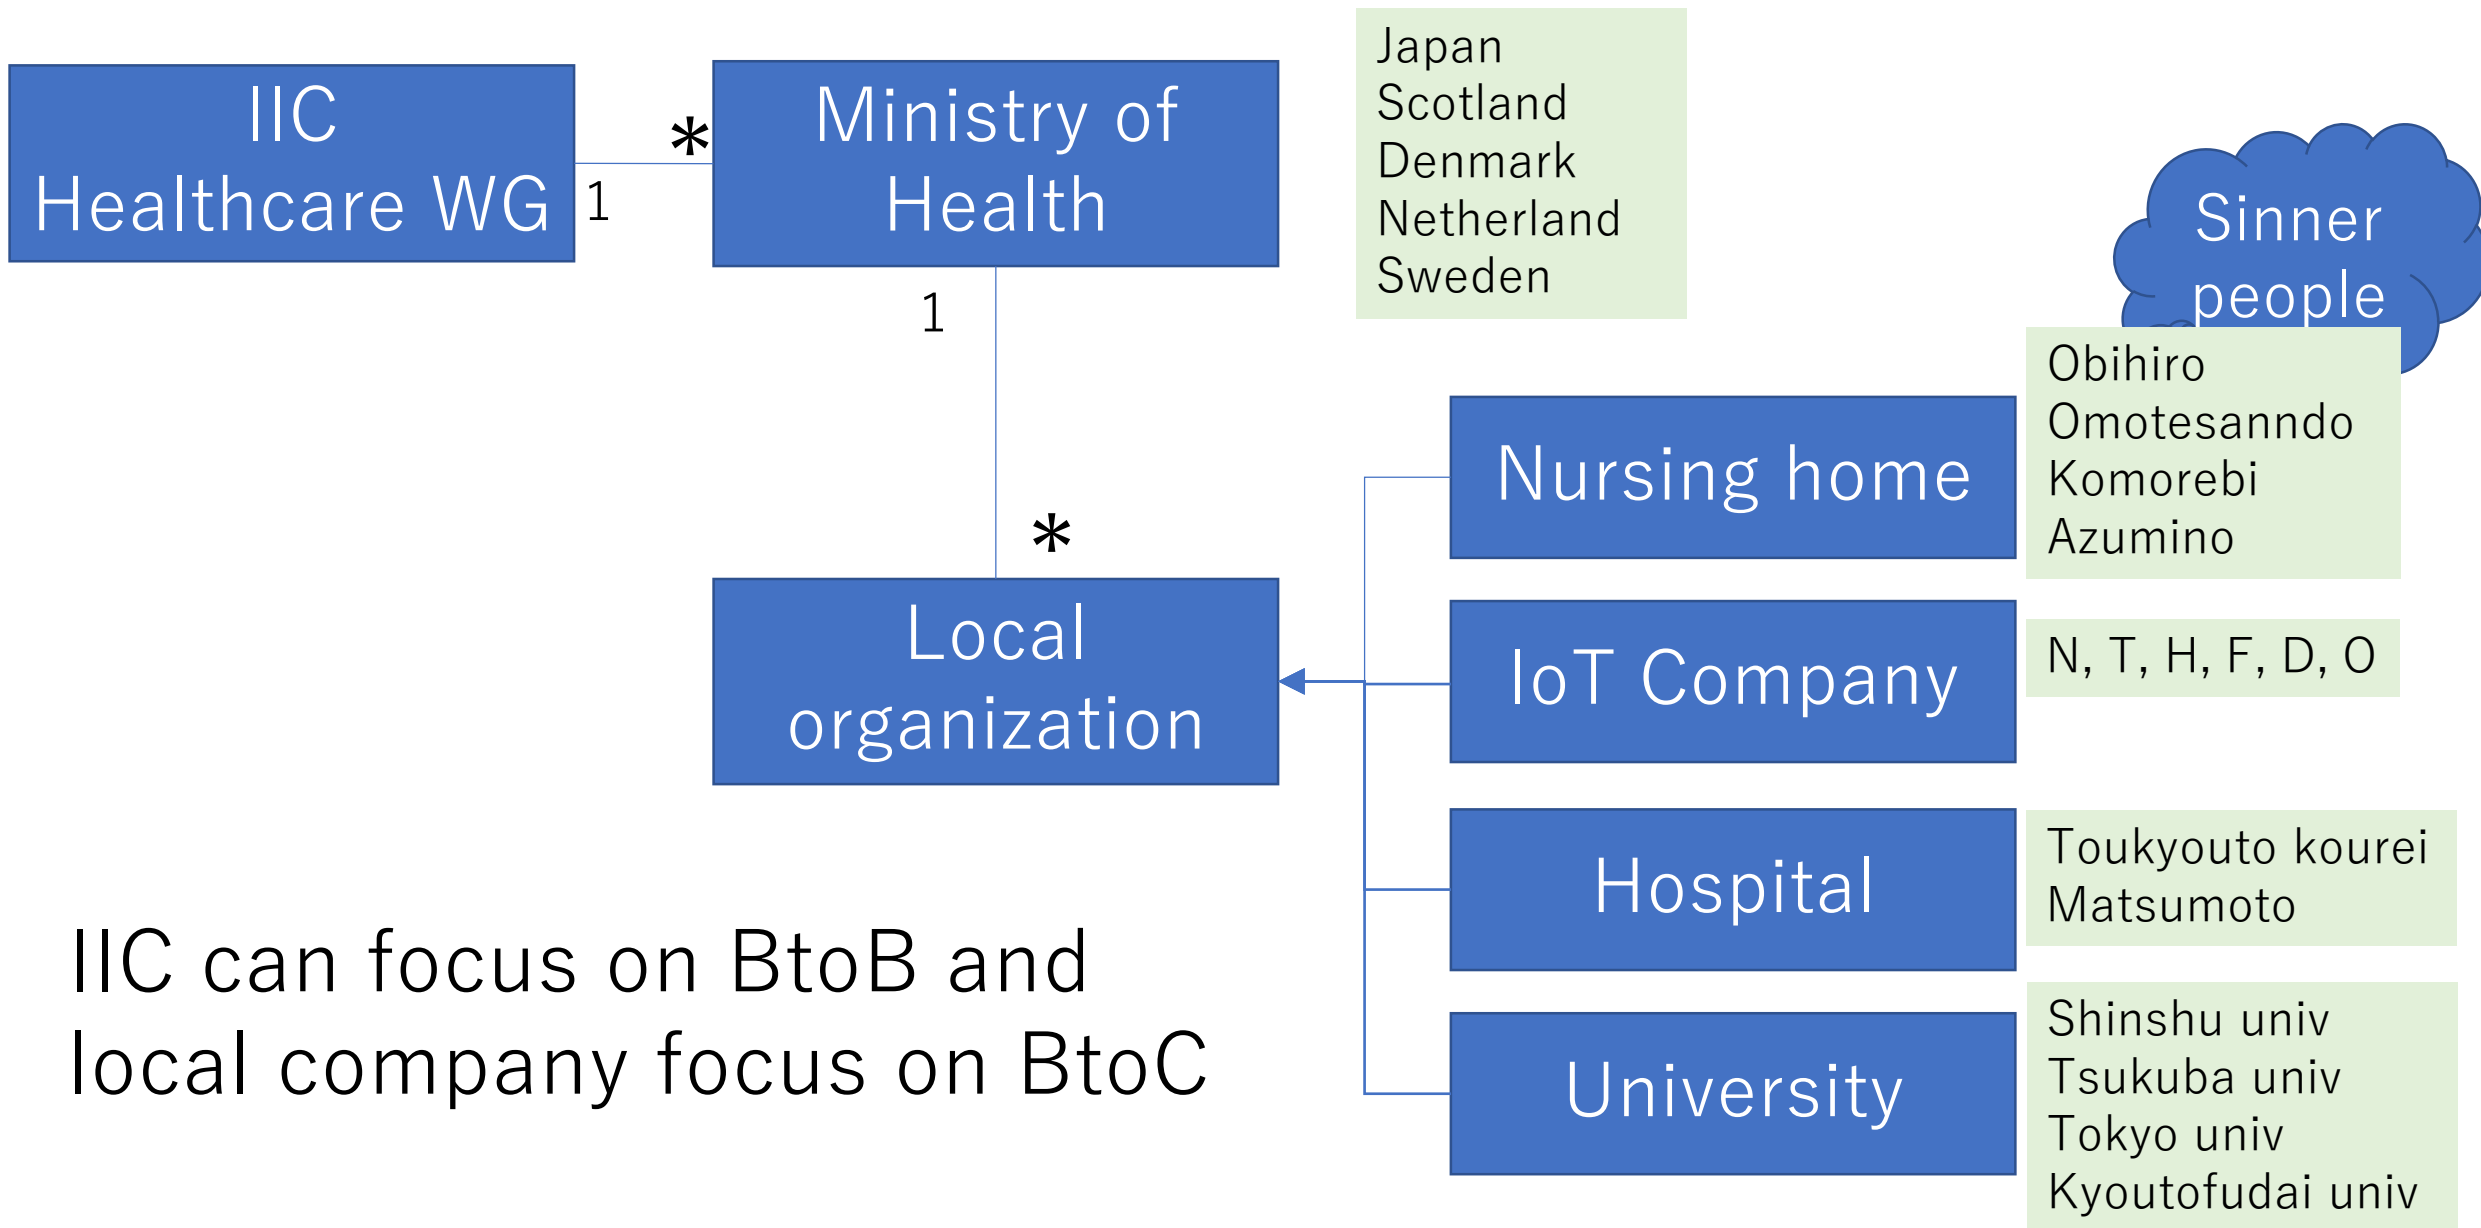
IIC Healthcare WG

1

*

Ministry of Health

Japan
Scotland
Denmark
Netherland
Sweden

1

Sinner people

*

Obihiro
Omotesanndo
Komorebi
Azumino

Nursing home

Local organization

IoT Company

N, T, H, F, D, O

Hospital

Toukyouto kourei
Matsumoto

IIC can focus on BtoB and local company focus on BtoC

University

Shinshu univ
Tsukuba univ
Tokyo univ
Kyoutofudai univ